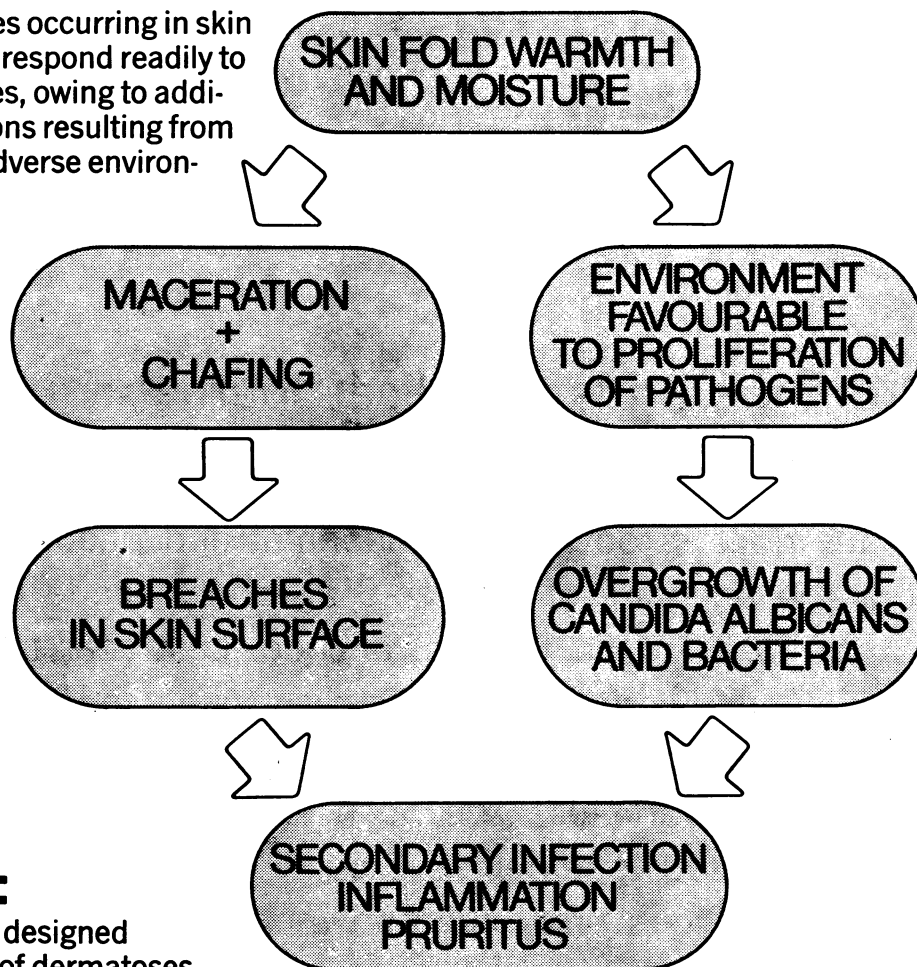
es occurring in skin respond readily to es, owing to additions resulting from dverse environ-

SKIN FOLD WARMTH AND MOISTURE

MACERATION + CHAFING

ENVIRONMENT FAVOURABLE TO PROLIFERATION OF PATHOGENS

BREACHES IN SKIN SURFACE

OVERGROWTH OF CANDIDA ALBICANS AND BACTERIA

SECONDARY INFECTION INFLAMMATION PRURITUS

:
designed
of dermatoses